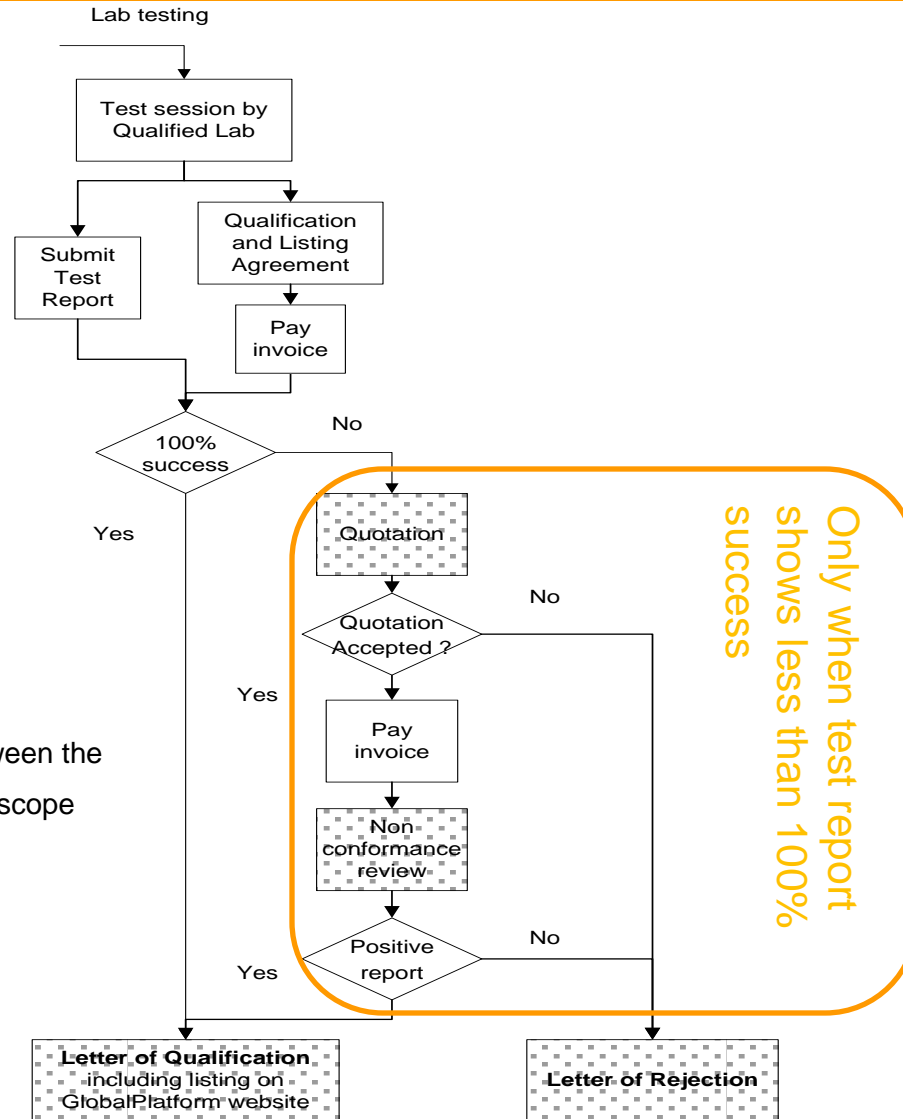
Lab testing

Test session by Qualified Lab

Submit Test Report

Qualification and Listing Agreement

Pay invoice

100% success

No

Yes

Quotation

Quotation Accepted ?

No

Yes

Pay invoice

Non conformance review

Positive report

No

Yes

Only when test report shows less than 100% success

ween the

scope

**Letter of Qualification** including listing on GlobalPlatform website

**Letter of Rejection**